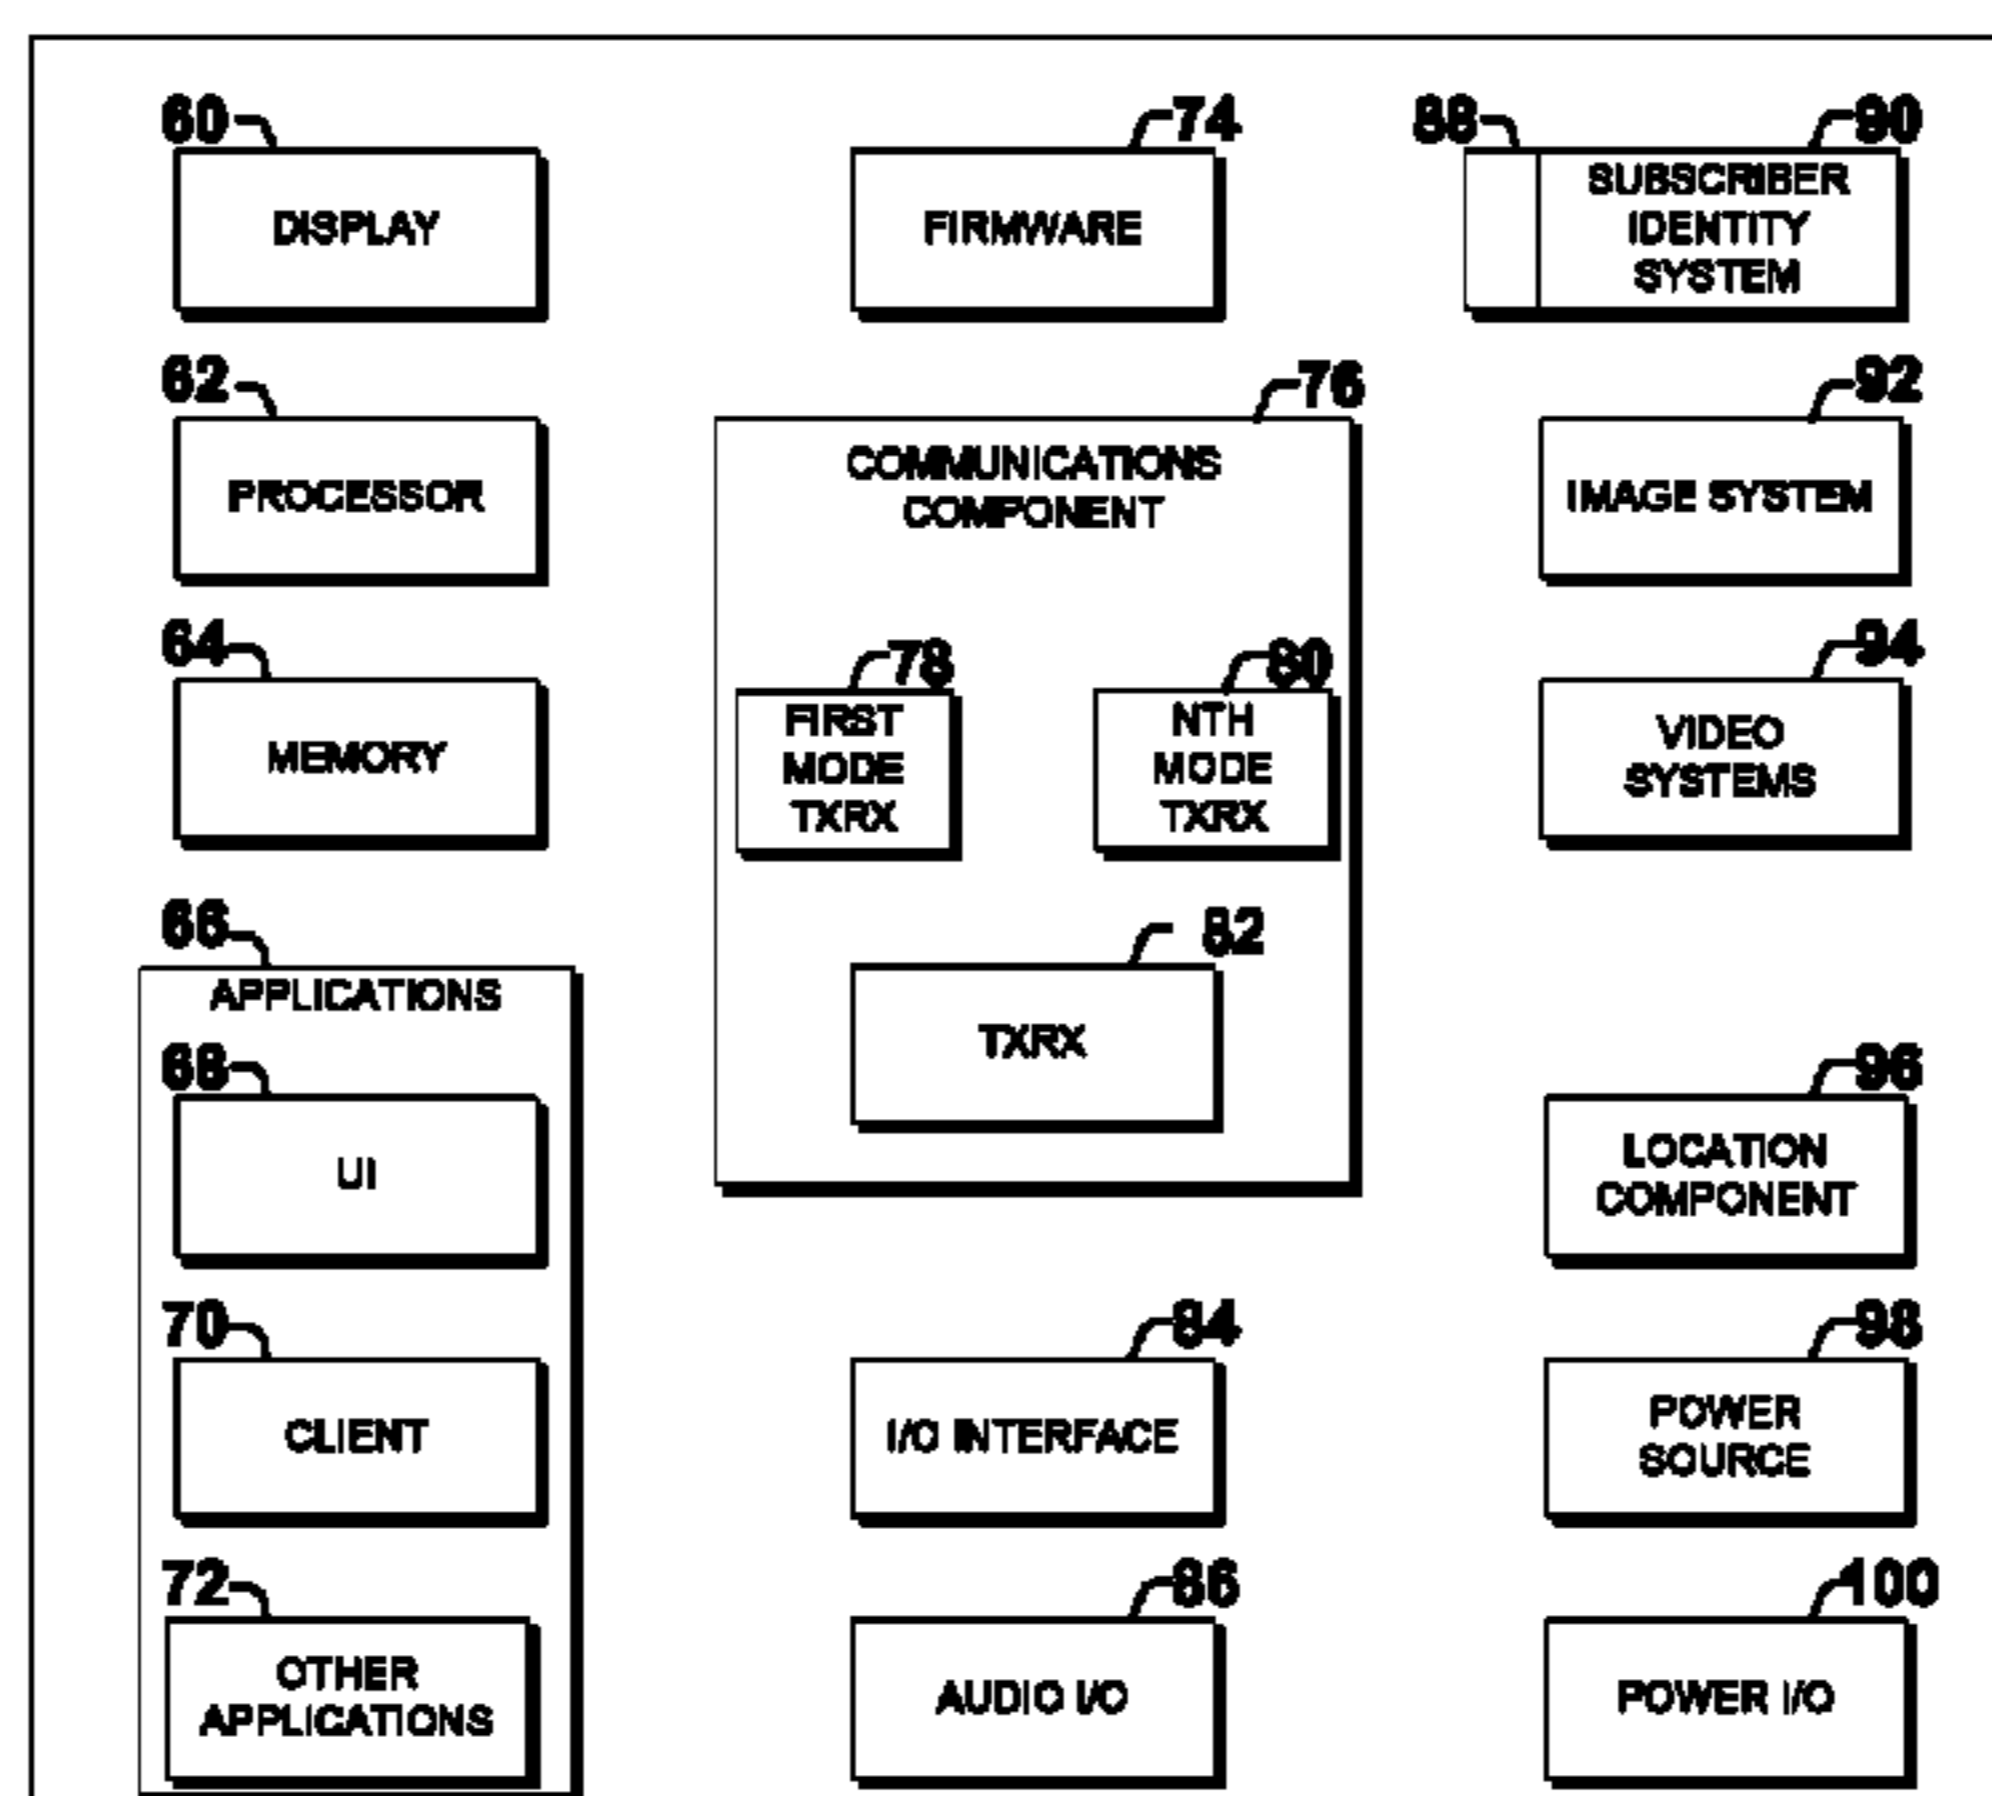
60
DISPLAY

74
FIRMWARE

88
90
SUBSCRIBER IDENTITY SYSTEM

62
PROCESSOR

76
COMMUNICATIONS COMPONENT

78
FIRST MODE TXRX

80
NTH MODE TXRX

82
TXRX

92
IMAGE SYSTEM

64
MEMORY

94
VIDEO SYSTEMS

66
APPLICATIONS

68
UI

70
CLIENT

72
OTHER APPLICATIONS

96
LOCATION COMPONENT

84
I/O INTERFACE

98
POWER SOURCE

86
AUDIO I/O

100
POWER I/O